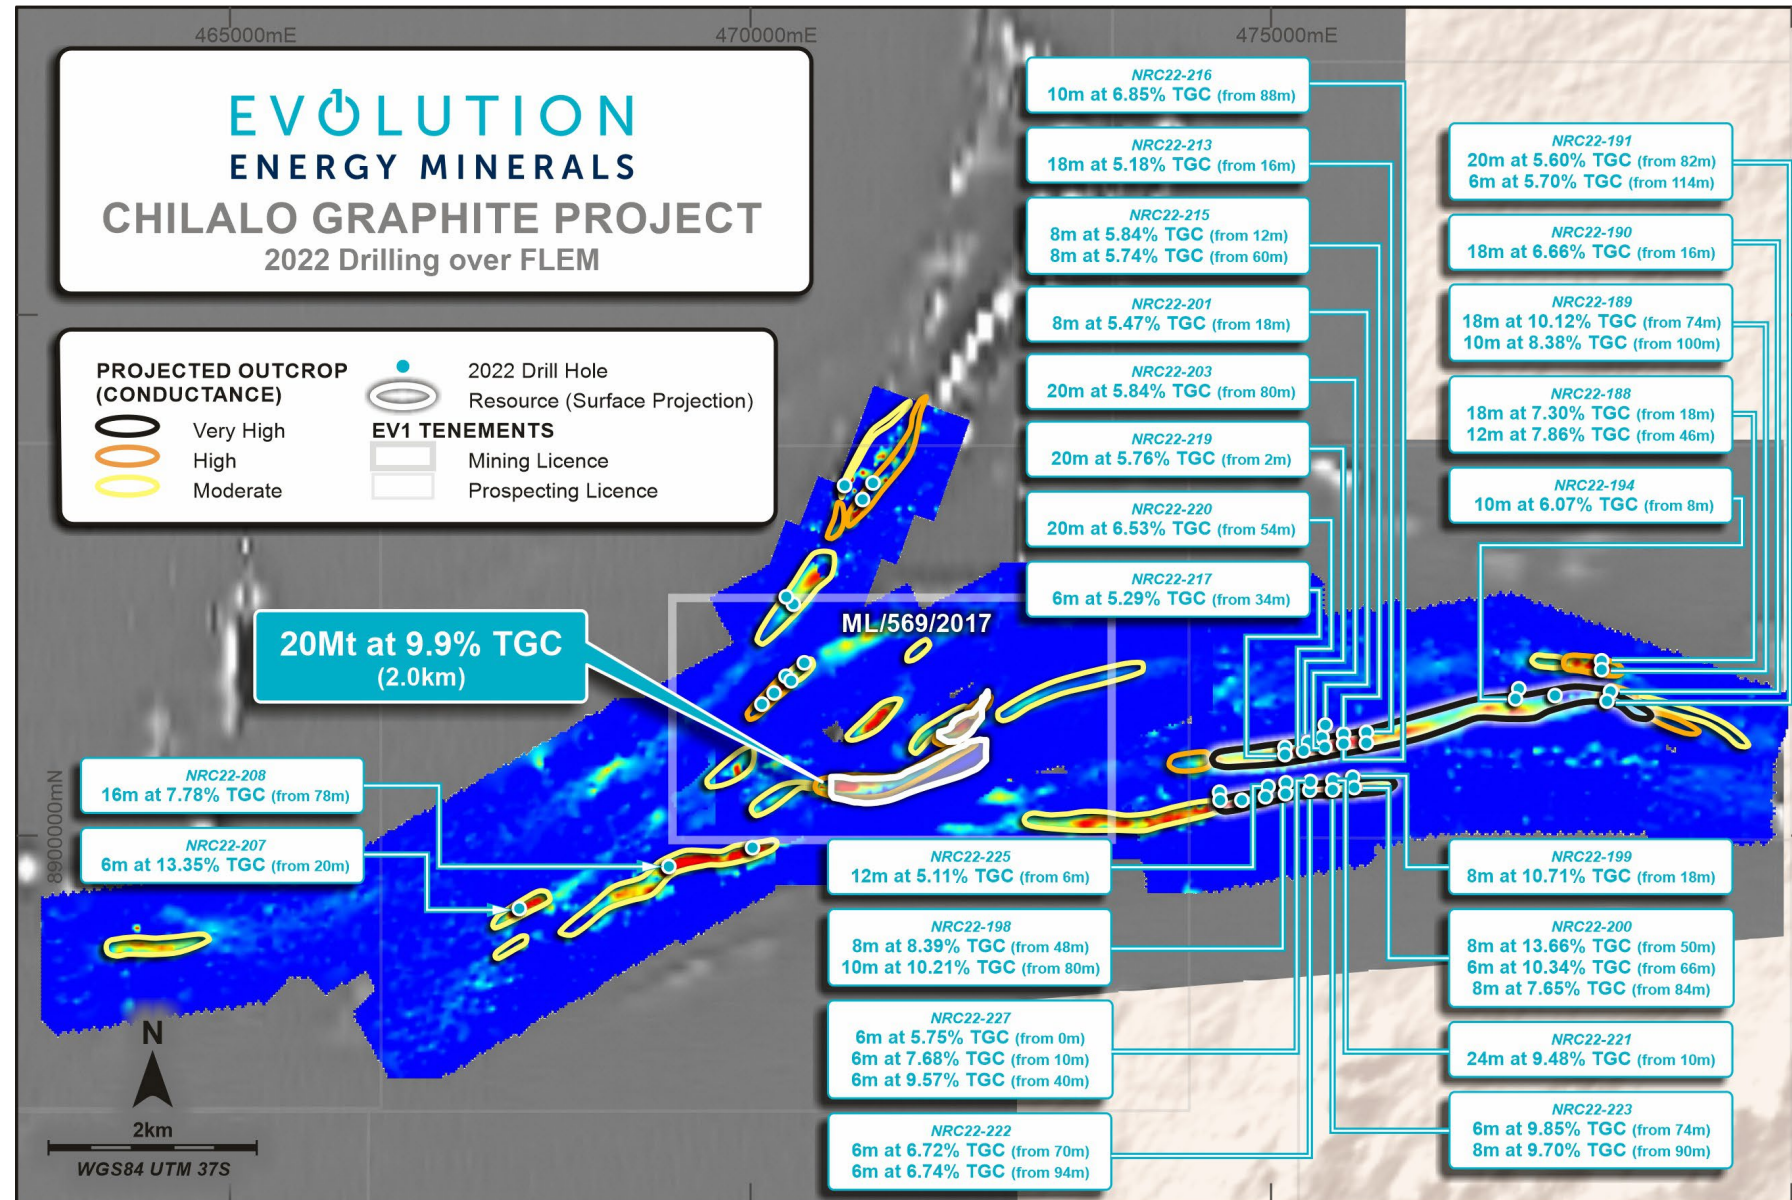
465000mE
470000mE
475000mE

EVOLUTION
ENERGY MINERALS
CHILALO GRAPHITE PROJECT
2022 Drilling over FLEM

PROJECTED OUTCROP (CONDUCTANCE)
Very High
High
Moderate
2022 Drill Hole
Resource (Surface Projection)
EV1 TENEMENTS
Mining Licence
Prospecting Licence

NRC22-216
10m at 6.85% TGC (from 88m)

NRC22-213
18m at 5.18% TGC (from 16m)

NRC22-215
8m at 5.84% TGC (from 12m)
8m at 5.74% TGC (from 60m)

NRC22-201
8m at 5.47% TGC (from 18m)

NRC22-203
20m at 5.84% TGC (from 80m)

NRC22-219
20m at 5.76% TGC (from 2m)

NRC22-220
20m at 6.53% TGC (from 54m)

NRC22-217
6m at 5.29% TGC (from 34m)

NRC22-191
20m at 5.60% TGC (from 82m)
6m at 5.70% TGC (from 114m)

NRC22-190
18m at 6.66% TGC (from 16m)

NRC22-189
18m at 10.12% TGC (from 74m)
10m at 8.38% TGC (from 100m)

NRC22-188
18m at 7.30% TGC (from 18m)
12m at 7.86% TGC (from 46m)

NRC22-194
10m at 6.07% TGC (from 8m)

20Mt at 9.9% TGC
(2.0km)

ML/569/2017

NRC22-208
16m at 7.78% TGC (from 78m)

NRC22-207
6m at 13.35% TGC (from 20m)

8900000mN

NRC22-225
12m at 5.11% TGC (from 6m)

NRC22-198
8m at 8.39% TGC (from 48m)
10m at 10.21% TGC (from 80m)

NRC22-227
6m at 5.75% TGC (from 0m)
6m at 7.68% TGC (from 10m)
6m at 9.57% TGC (from 40m)

NRC22-222
6m at 6.72% TGC (from 70m)
6m at 6.74% TGC (from 94m)

NRC22-199
8m at 10.71% TGC (from 18m)

NRC22-200
8m at 13.66% TGC (from 50m)
6m at 10.34% TGC (from 66m)
8m at 7.65% TGC (from 84m)

NRC22-221
24m at 9.48% TGC (from 10m)

NRC22-223
6m at 9.85% TGC (from 74m)
8m at 9.70% TGC (from 90m)

N
2km
WGS84 UTM 37S